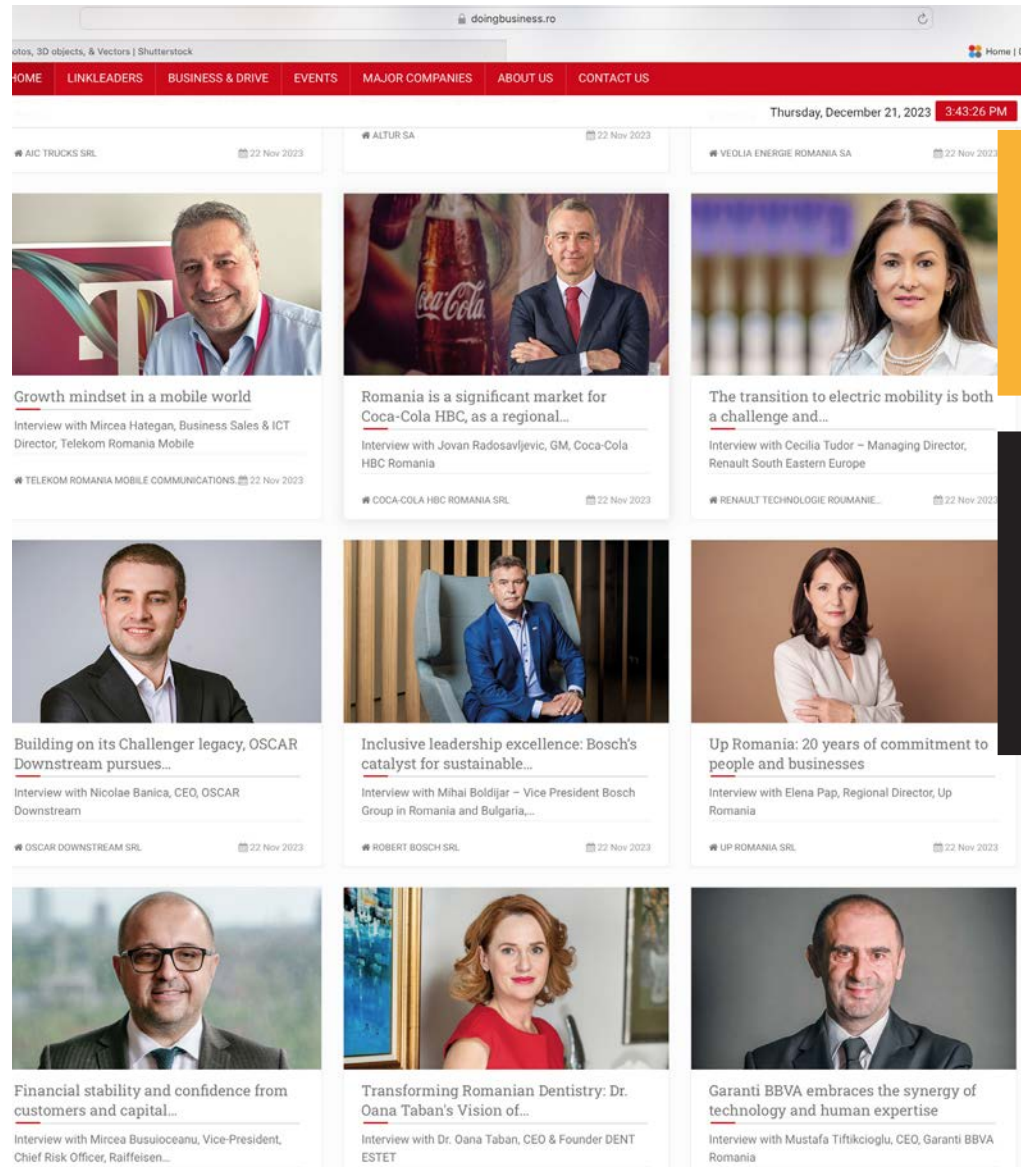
doingbusiness.ro

otos, 3D objects, & Vectors | Shutterstock

Home | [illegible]

HOME LINKLEADERS BUSINESS & DRIVE EVENTS MAJOR COMPANIES ABOUT US CONTACT US

Thursday, December 21, 2023 3:43:26 PM

AIC TRUCKS SRL 22 Nov 2023

ALTUR SA 22 Nov 2023

VEOLIA ENERGIE ROMANIA SA 22 Nov 2023

Growth mindset in a mobile world

Interview with Mircea Hategan, Business Sales & ICT Director, Telekom Romania Mobile

TELEKOM ROMANIA MOBILE COMMUNICATIONS 22 Nov 2023

Romania is a significant market for Coca-Cola HBC, as a regional...

Interview with Jovan Radosavljevic, GM, Coca-Cola HBC Romania

COCA-COLA HBC ROMANIA SRL 22 Nov 2023

The transition to electric mobility is both a challenge and...

Interview with Cecilia Tudor – Managing Director, Renault South Eastern Europe

RENAULT TECHNOLOGIE ROUMANIE... 22 Nov 2023

Building on its Challenger legacy, OSCAR Downstream pursues...

Interview with Nicolae Banica, CEO, OSCAR Downstream

OSCAR DOWNSTREAM SRL 22 Nov 2023

Inclusive leadership excellence: Bosch's catalyst for sustainable...

Interview with Mihai Boldijar – Vice President Bosch Group in Romania and Bulgaria,...

ROBERT BOSCH SRL 22 Nov 2023

Up Romania: 20 years of commitment to people and businesses

Interview with Elena Pap, Regional Director, Up Romania

UP ROMANIA SRL 22 Nov 2023

Financial stability and confidence from customers and capital...

Interview with Mircea Busuioceanu, Vice-President, Chief Risk Officer, Raiffeisen...

Transforming Romanian Dentistry: Dr. Oana Taban's Vision of...

Interview with Dr. Oana Taban, CEO & Founder DENT ESTET

Garanti BBVA embraces the synergy of technology and human expertise

Interview with Mustafa Tiftikcioglu, CEO, Garanti BBVA Romania